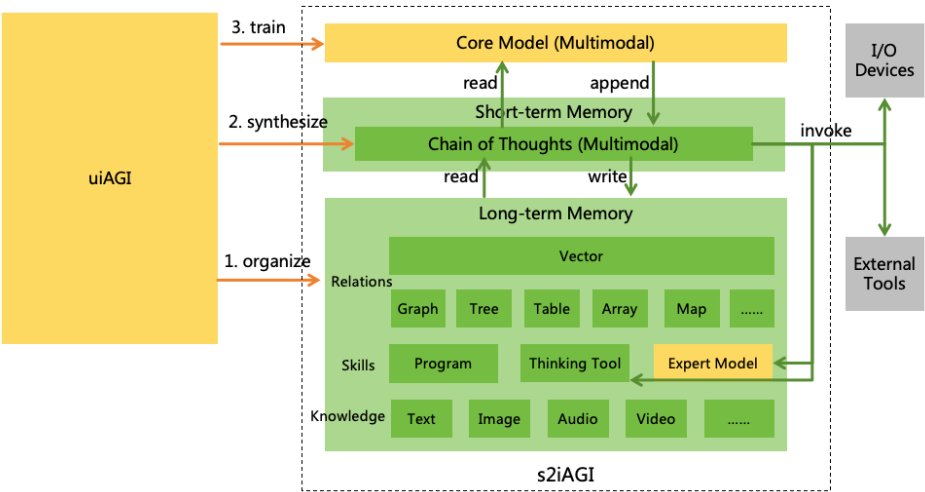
uiAGI

3. train

2. synthesize

1. organize

Core Model (Multimodal)

read

append

Short-term Memory

Chain of Thoughts (Multimodal)

invoke

read

write

Long-term Memory

Relations

Vector

Graph

Tree

Table

Array

Map

......

Skills

Program

Thinking Tool

Expert Model

Knowledge

Text

Image

Audio

Video

......

s2iAGI

I/O Devices

External Tools